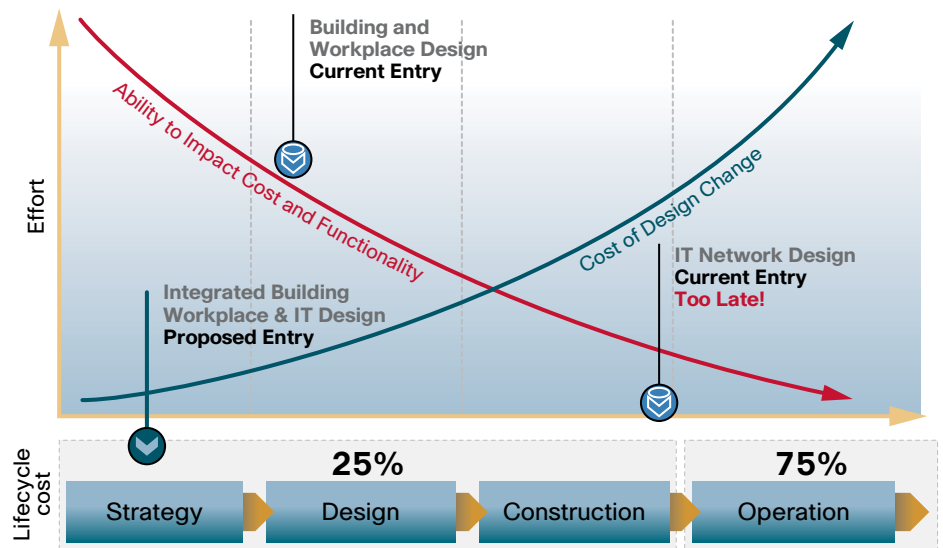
Building and Workplace Design
Current Entry

Effort

Ability to Impact Cost and Functionality

Cost of Design Change

IT Network Design
Current Entry
Too Late!

Integrated Building Workplace & IT Design
Proposed Entry

Lifecycle cost

25%

75%

Strategy

Design

Construction

Operation